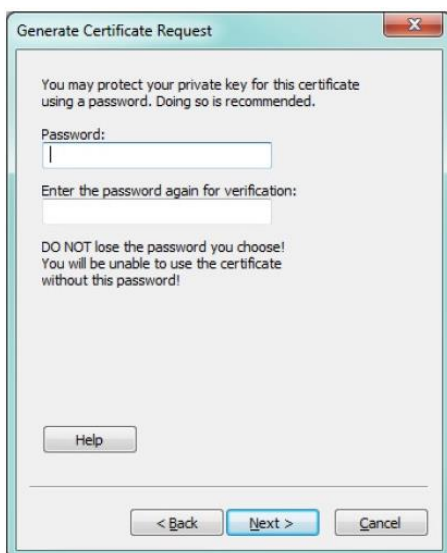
Generate Certificate Request

You may protect your private key for this certificate using a password. Doing so is recommended.

Password:

Enter the password again for verification:

DO NOT lose the password you choose! You will be unable to use the certificate without this password!

Help

< Back

Next >

Cancel